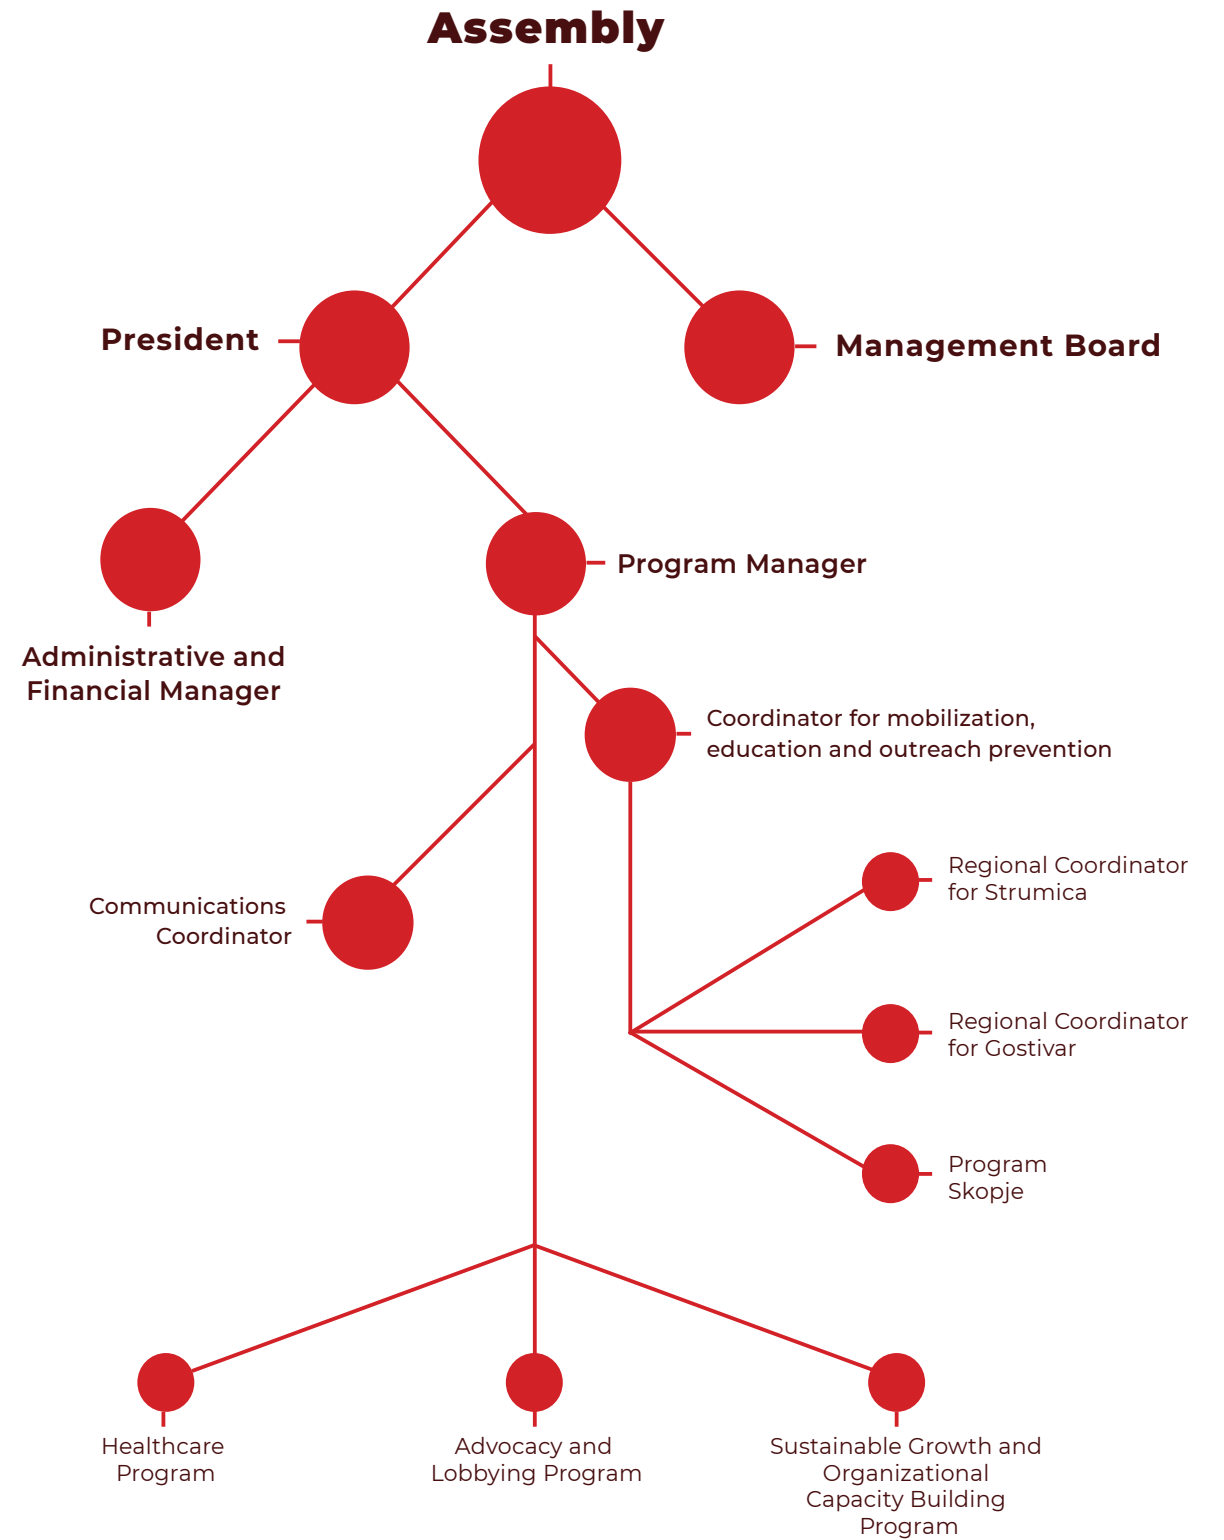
Assembly

President

Management Board

Administrative and Financial Manager

Program Manager

Coordinator for mobilization, education and outreach prevention

Communications Coordinator

Regional Coordinator for Strumica

Regional Coordinator for Gostivar

Program Skopje

Healthcare Program

Advocacy and Lobbying Program

Sustainable Growth and Organizational Capacity Building Program